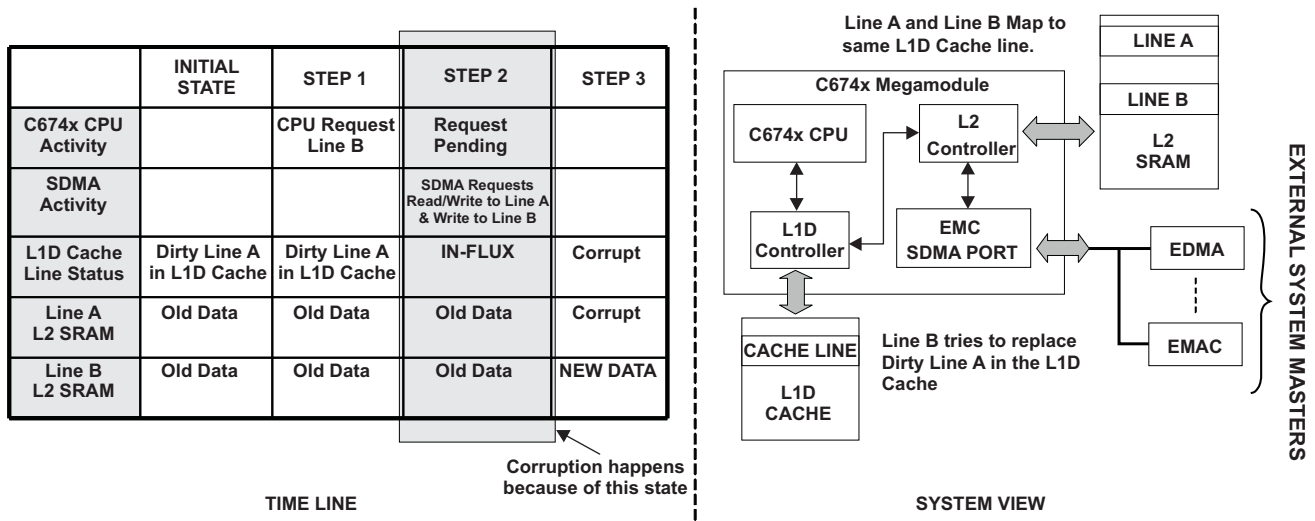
| | INITIAL STATE | STEP 1 | STEP 2 | STEP 3 |
|---|---|---|---|---|
| C674x CPU Activity | | CPU Request Line B | Request Pending | |
| SDMA Activity | | | SDMA Requests Read/Write to Line A & Write to Line B | |
| L1D Cache Line Status | Dirty Line A in L1D Cache | Dirty Line A in L1D Cache | IN-FLUX | Corrupt |
| Line A L2 SRAM | Old Data | Old Data | Old Data | Corrupt |
| Line B L2 SRAM | Old Data | Old Data | Old Data | NEW DATA |

Corruption happens because of this state

TIME LINE

Line A and Line B Map to same L1D Cache line.

C674x Megamodule

C674x CPU

L2 Controller

L1D Controller

EMC SDMA PORT

LINE A

LINE B

L2 SRAM

EDMA

EMAC

EXTERNAL SYSTEM MASTERS

CACHE LINE

L1D CACHE

Line B tries to replace Dirty Line A in the L1D Cache

SYSTEM VIEW